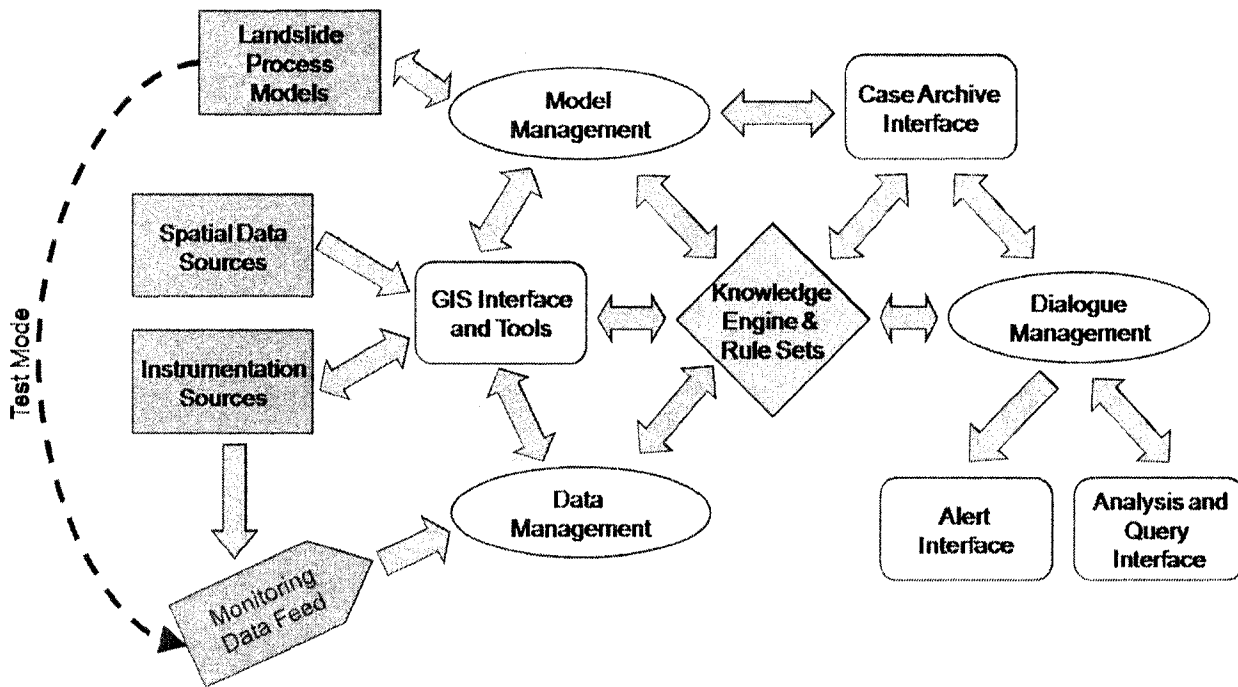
Landslide Process Models

Model Management

Case Archive Interface

Spatial Data Sources

GIS Interface and Tools

Knowledge Engine & Rule Sets

Dialogue Management

Test Mode

Instrumentation Sources

Data Management

Alert Interface

Analysis and Query Interface

Monitoring Data Feed